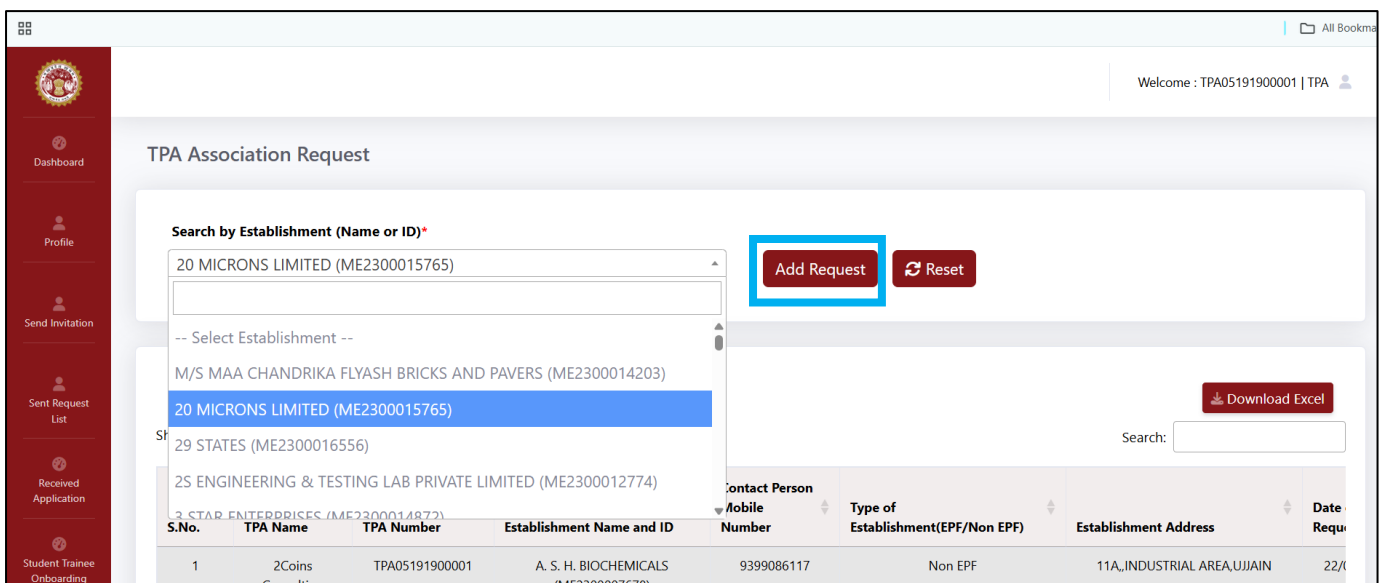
All Bookma

Welcome : TPA05191900001 | TPA

Dashboard

Profile

Send Invitation

Sent Request List

Received Application

Student Trainee Onboarding

TPA Association Request

Search by Establishment (Name or ID)*

20 MICRONS LIMITED (ME2300015765)

Add Request

Reset

-- Select Establishment --

M/S MAA CHANDRIKA FLYASH BRICKS AND PAVERS (ME2300014203)

20 MICRONS LIMITED (ME2300015765)

29 STATES (ME2300016556)

2S ENGINEERING & TESTING LAB PRIVATE LIMITED (ME2300012774)

3 STAR ENTERPRISES (ME2300014872)

Download Excel

Sh

Search:

| S.No. | TPA Name | TPA Number | Establishment Name and ID | Contact Person Mobile Number | Type of Establishment(EPF/Non EPF) | Establishment Address | Date Requ |
|---|---|---|---|---|---|---|---|
| 1 | 2Coins Consulti | TPA05191900001 | A. S. H. BIOCHEMICALS (ME2300007679) | 9399086117 | Non EPF | 11A,,INDUSTRIAL AREA,UJJAIN | 22/ |